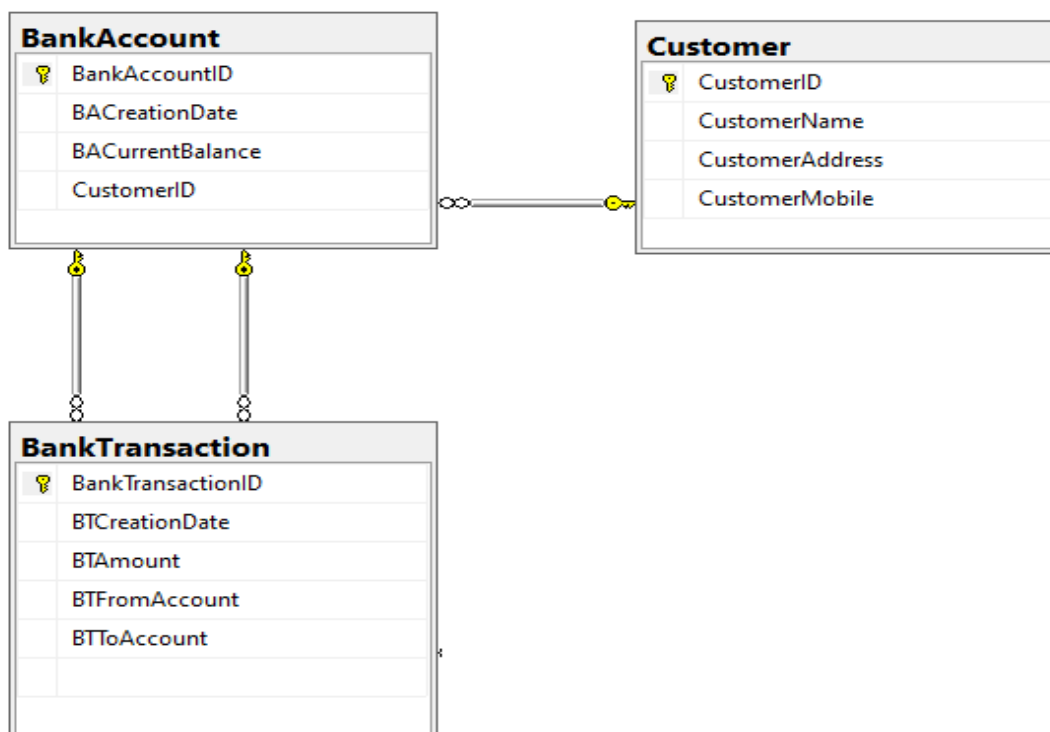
BankAccount
BankAccountID
BACreationDate
BACurrentBalance
CustomerID

Customer
CustomerID
CustomerName
CustomerAddress
CustomerMobile

BankTransaction
BankTransactionID
BTCreationDate
BTAmount
BTFromAccount
BTToAccount